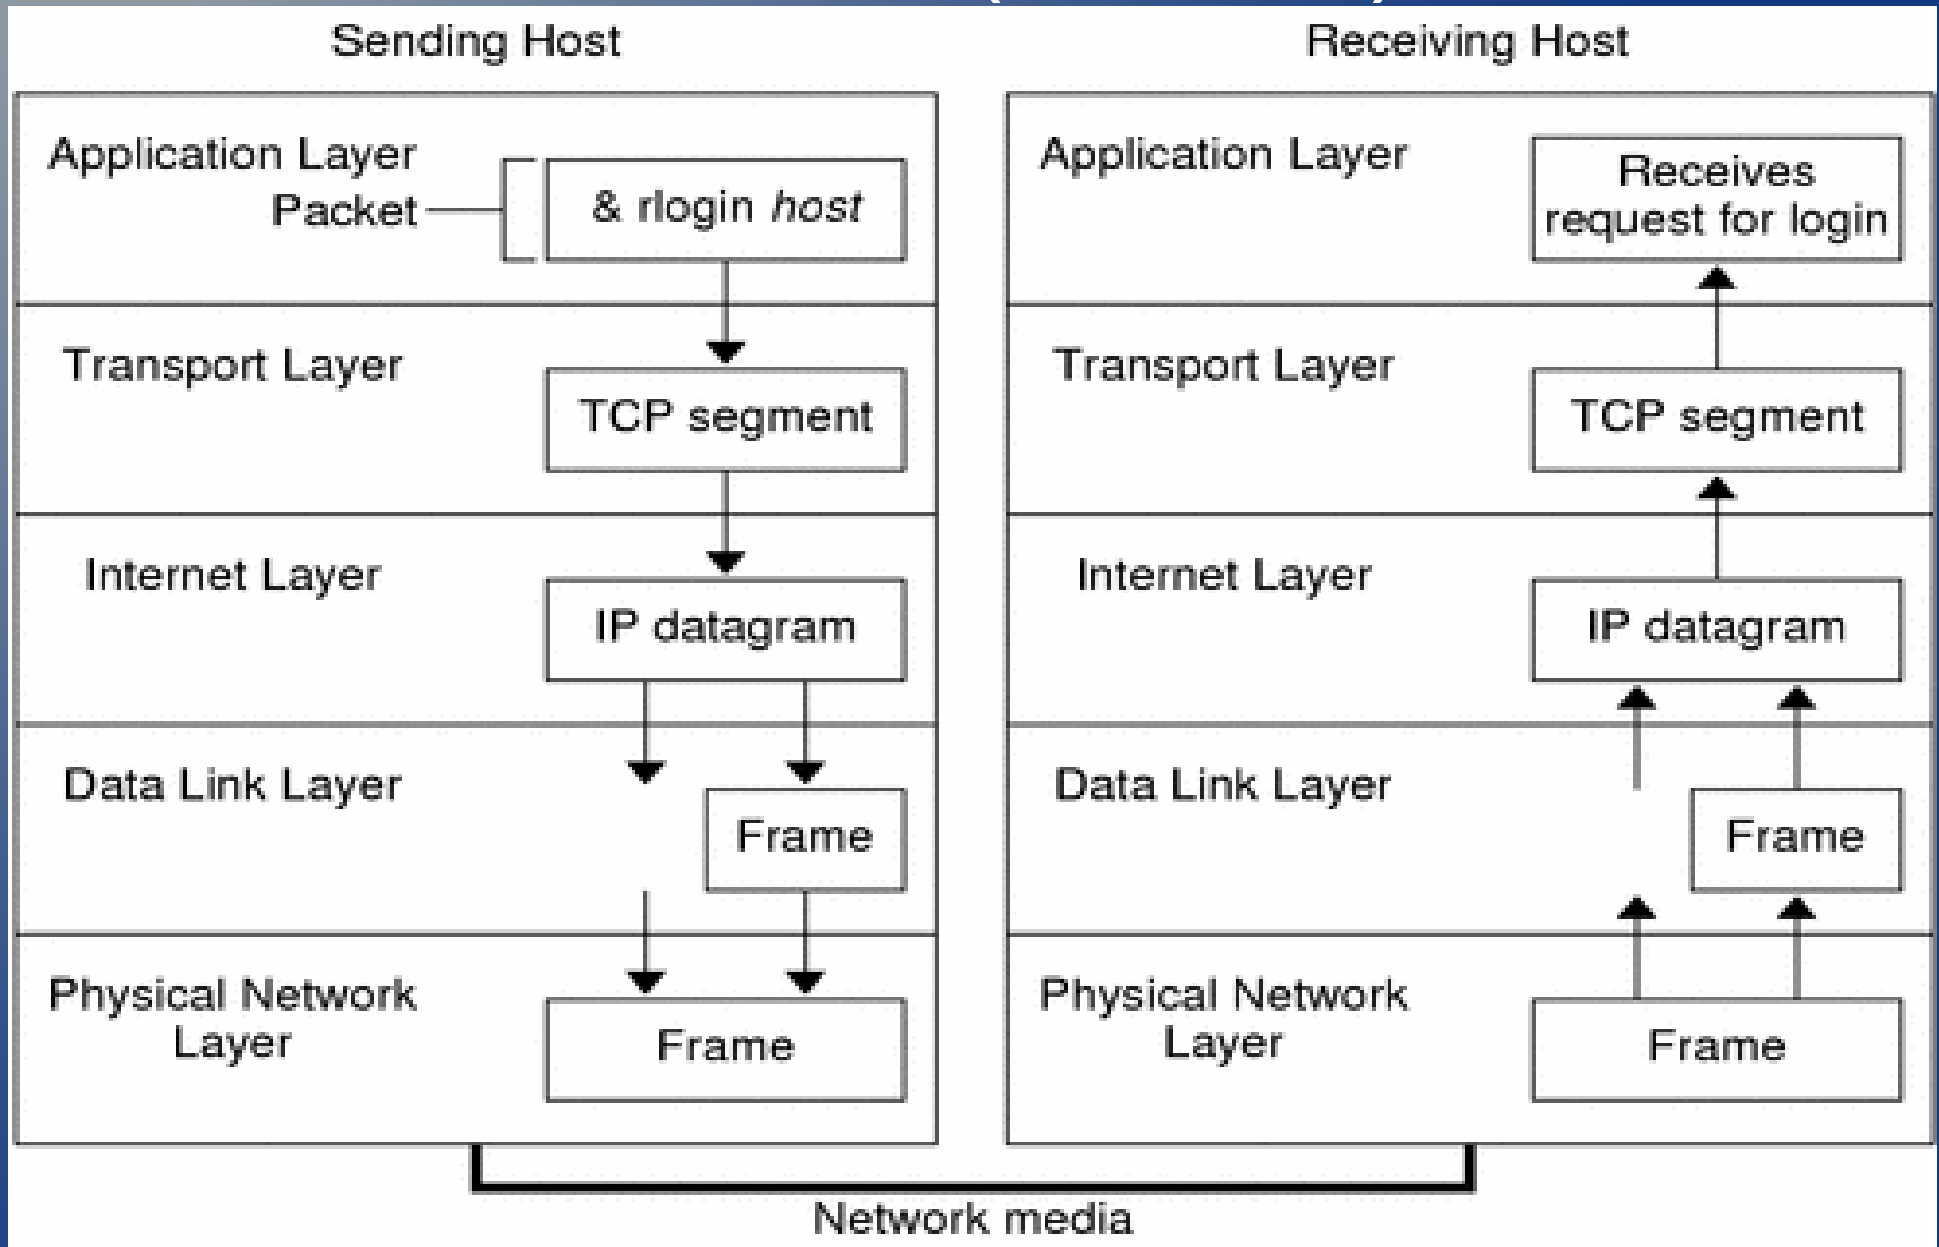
Sending Host

Application Layer

Packet

& rlogin host

Transport Layer

TCP segment

Internet Layer

IP datagram

Data Link Layer

Frame

Physical Network Layer

Frame

Receiving Host

Application Layer

Receives request for login

Transport Layer

TCP segment

Internet Layer

IP datagram

Data Link Layer

Frame

Physical Network Layer

Frame

Network media